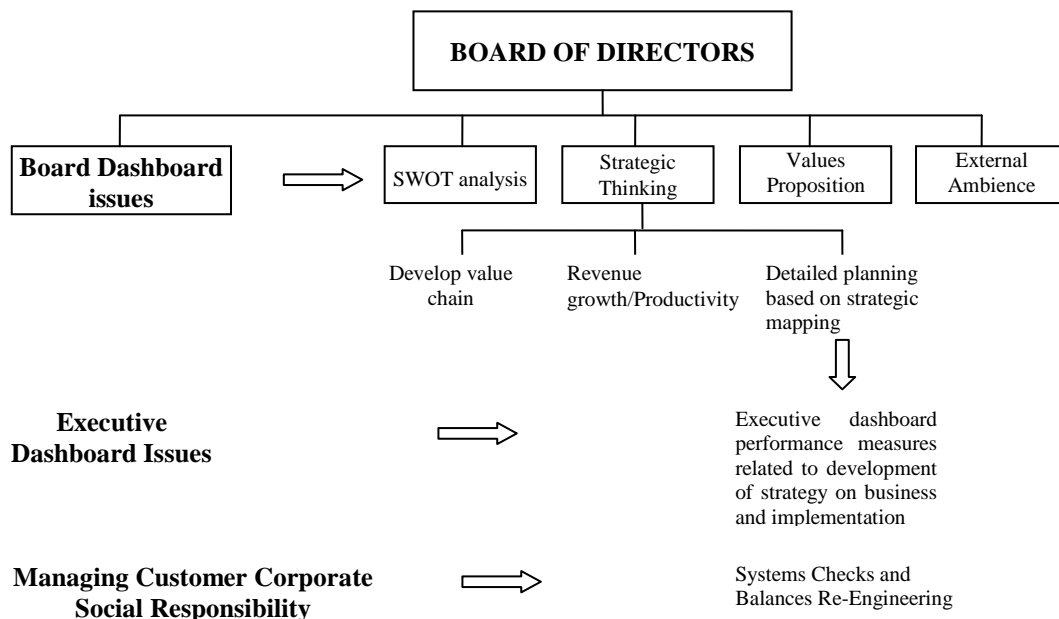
BOARD OF DIRECTORS

Board Dashboard issues

SWOT analysis

Strategic Thinking

Values Proposition

External Ambience

Develop value chain

Revenue growth/Productivity

Detailed planning based on strategic mapping

Executive Dashboard Issues

Executive dashboard performance measures related to development of strategy on business and implementation

Managing Customer Corporate Social Responsibility

Systems Checks and Balances Re-Engineering